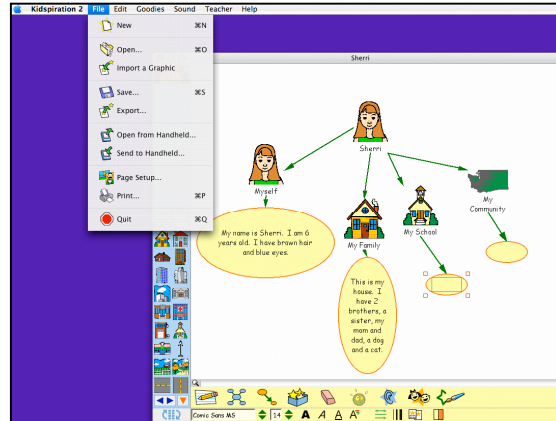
Kidspiration 2 File Edit Goodies Sound Teacher Help

New ⌘N
Open... ⌘O
Import a Graphic
Save... ⌘S
Export...
Open from Handheld...
Send to Handheld...
Page Setup...
Print... ⌘P
Quit ⌘Q

Sherri

Sherri

Myself

My Family

My School

My Community

My name is Sherri. I am 6 years old. I have brown hair and blue eyes.

This is my house. I have 2 brothers, a sister, my mom and dad, a dog and a cat.

Comic Sans MS

14